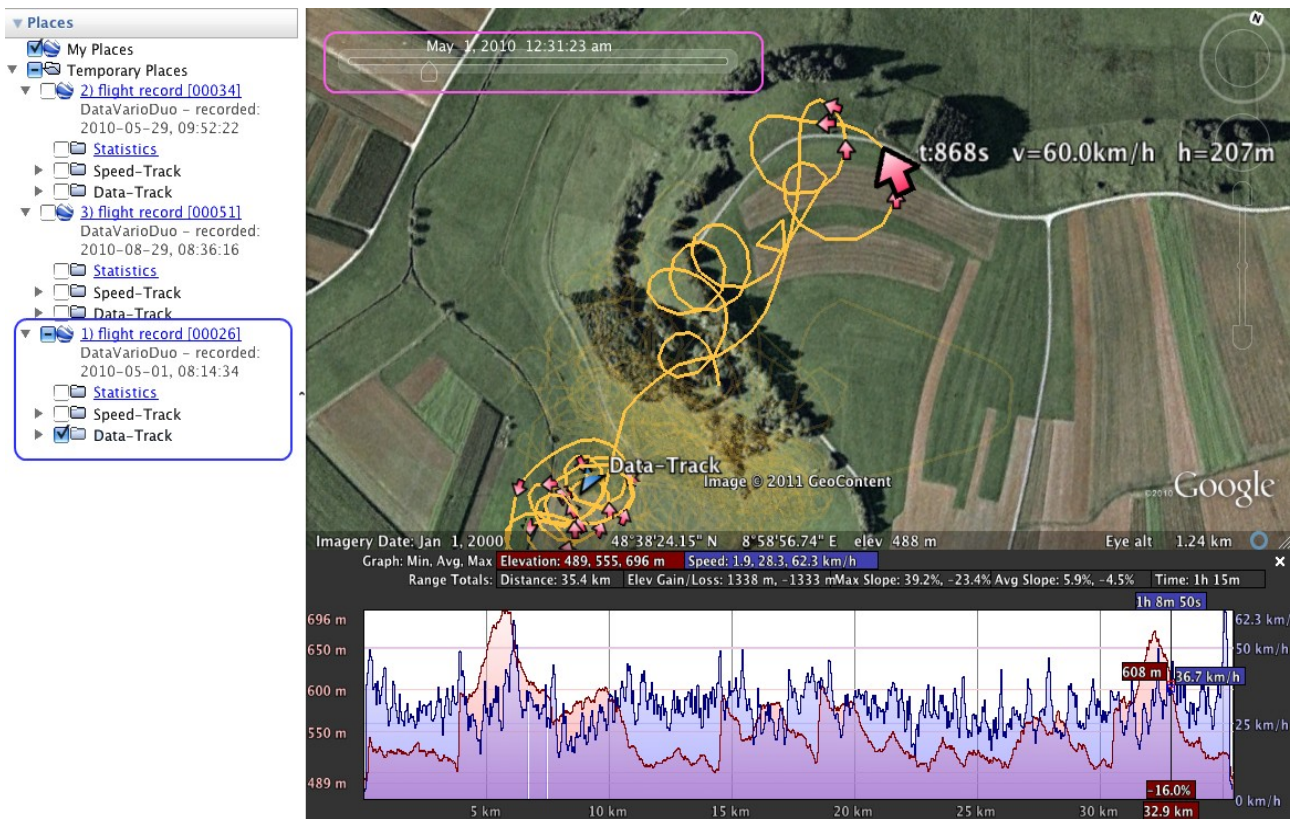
▼ Places
My Places
▼ Temporary Places
▼ 2) flight record [00034]
DataVarioDuo - recorded: 2010-05-29, 09:52:22
Statistics
▶ Speed-Track
▶ Data-Track
▼ 3) flight record [00051]
DataVarioDuo - recorded: 2010-08-29, 08:36:16
Statistics
▶ Speed-Track
▶ Data-Track
▼ 1) flight record [00026]
DataVarioDuo - recorded: 2010-05-01, 08:14:34
Statistics
▶ Speed-Track
▶ Data-Track

May 1, 2010 12:31:23 am

t:868s v=60.0km/h h=207m

N

Data-Track

Image © 2011 GeoContent

©2010 Google

Imagery Date: Jan 1, 2000 48°38'24.15" N 8°58'56.74" E elev 488 m Eye alt 1.24 km

Graph: Min, Avg, Max Elevation: 489, 555, 696 m Speed: 1.9, 28.3, 62.3 km/h
Range Totals: Distance: 35.4 km Elev Gain/Loss: 1338 m, -1333 m Max Slope: 39.2%, -23.4% Avg Slope: 5.9%, -4.5% Time: 1h 15m

1h 8m 50s

696 m
650 m
600 m
550 m
489 m

62.3 km/h
50 km/h
25 km/h
0 km/h

608 m
36.7 km/h
-16.0%
32.9 km

5 km 10 km 15 km 20 km 25 km 30 km